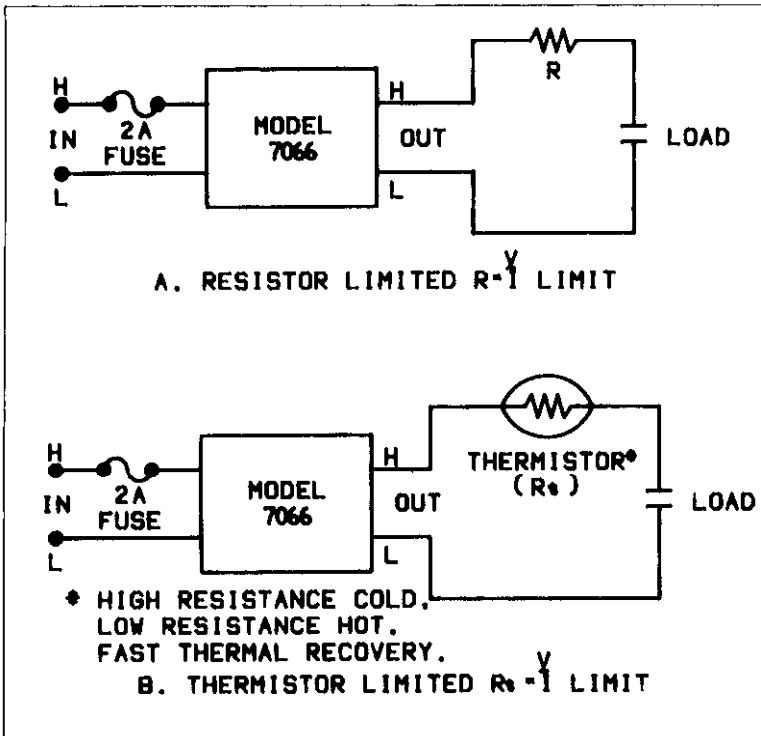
H
IN
L
2A
FUSE
MODEL
7066
H
OUT
L
R
LOAD

A. RESISTOR LIMITED $R=\frac{V}{I}$ LIMIT

H
IN
L
2A
FUSE
MODEL
7066
H
OUT
L
THERMISTOR*
(Rt)
LOAD

* HIGH RESISTANCE COLD. LOW RESISTANCE HOT. FAST THERMAL RECOVERY.

B. THERMISTOR LIMITED $R_t=\frac{V}{I}$ LIMIT